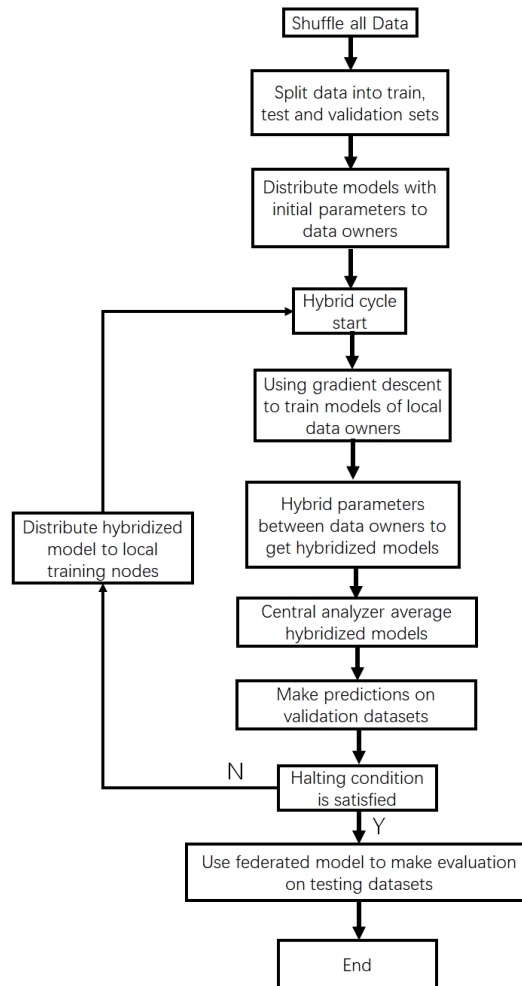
Shuffle all Data

Split data into train, test and validation sets

Distribute models with initial parameters to data owners

Hybrid cycle start

Using gradient descent to train models of local data owners

Hybrid parameters between data owners to get hybridized models

Distribute hybridized model to local training nodes

Central analyzer average hybridized models

Make predictions on validation datasets

N

Halting condition is satisfied

Y

Use federated model to make evaluation on testing datasets

End